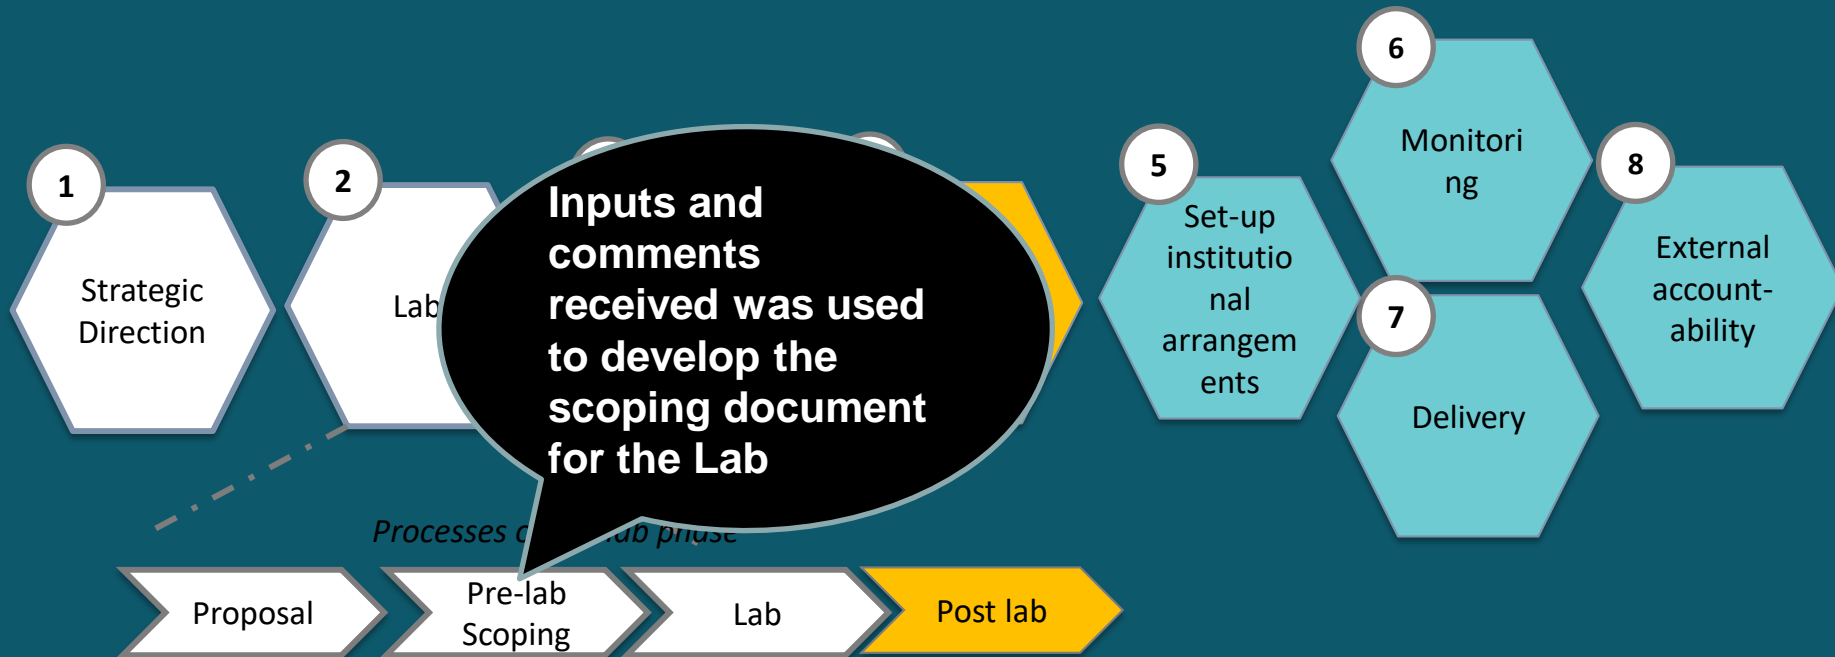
1

Strategic Direction

2

Lab

Inputs and comments received was used to develop the scoping document for the Lab

5

Set-up institutional arrangements

6

Monitoring

7

Delivery

8

External account-ability

Processes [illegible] lab phase

Proposal

Pre-lab Scoping

Lab

Post lab